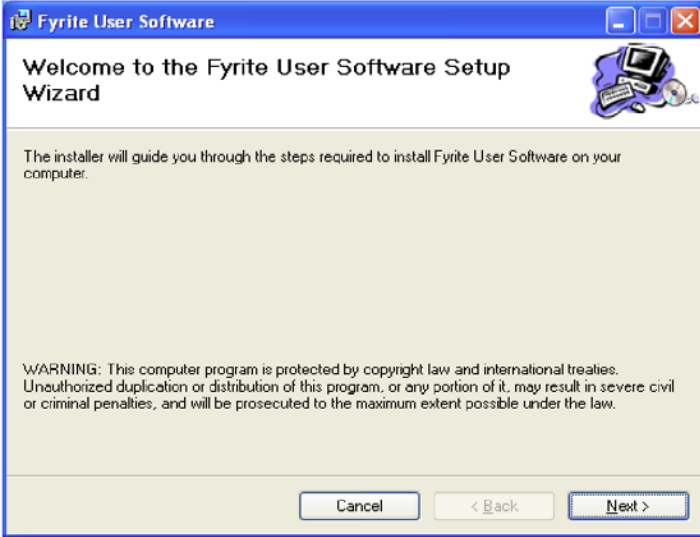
Fyrite User Software

Welcome to the Fyrite User Software Setup Wizard

The installer will guide you through the steps required to install Fyrite User Software on your computer.

WARNING: This computer program is protected by copyright law and international treaties. Unauthorized duplication or distribution of this program, or any portion of it, may result in severe civil or criminal penalties, and will be prosecuted to the maximum extent possible under the law.

Cancel

< Back

Next >